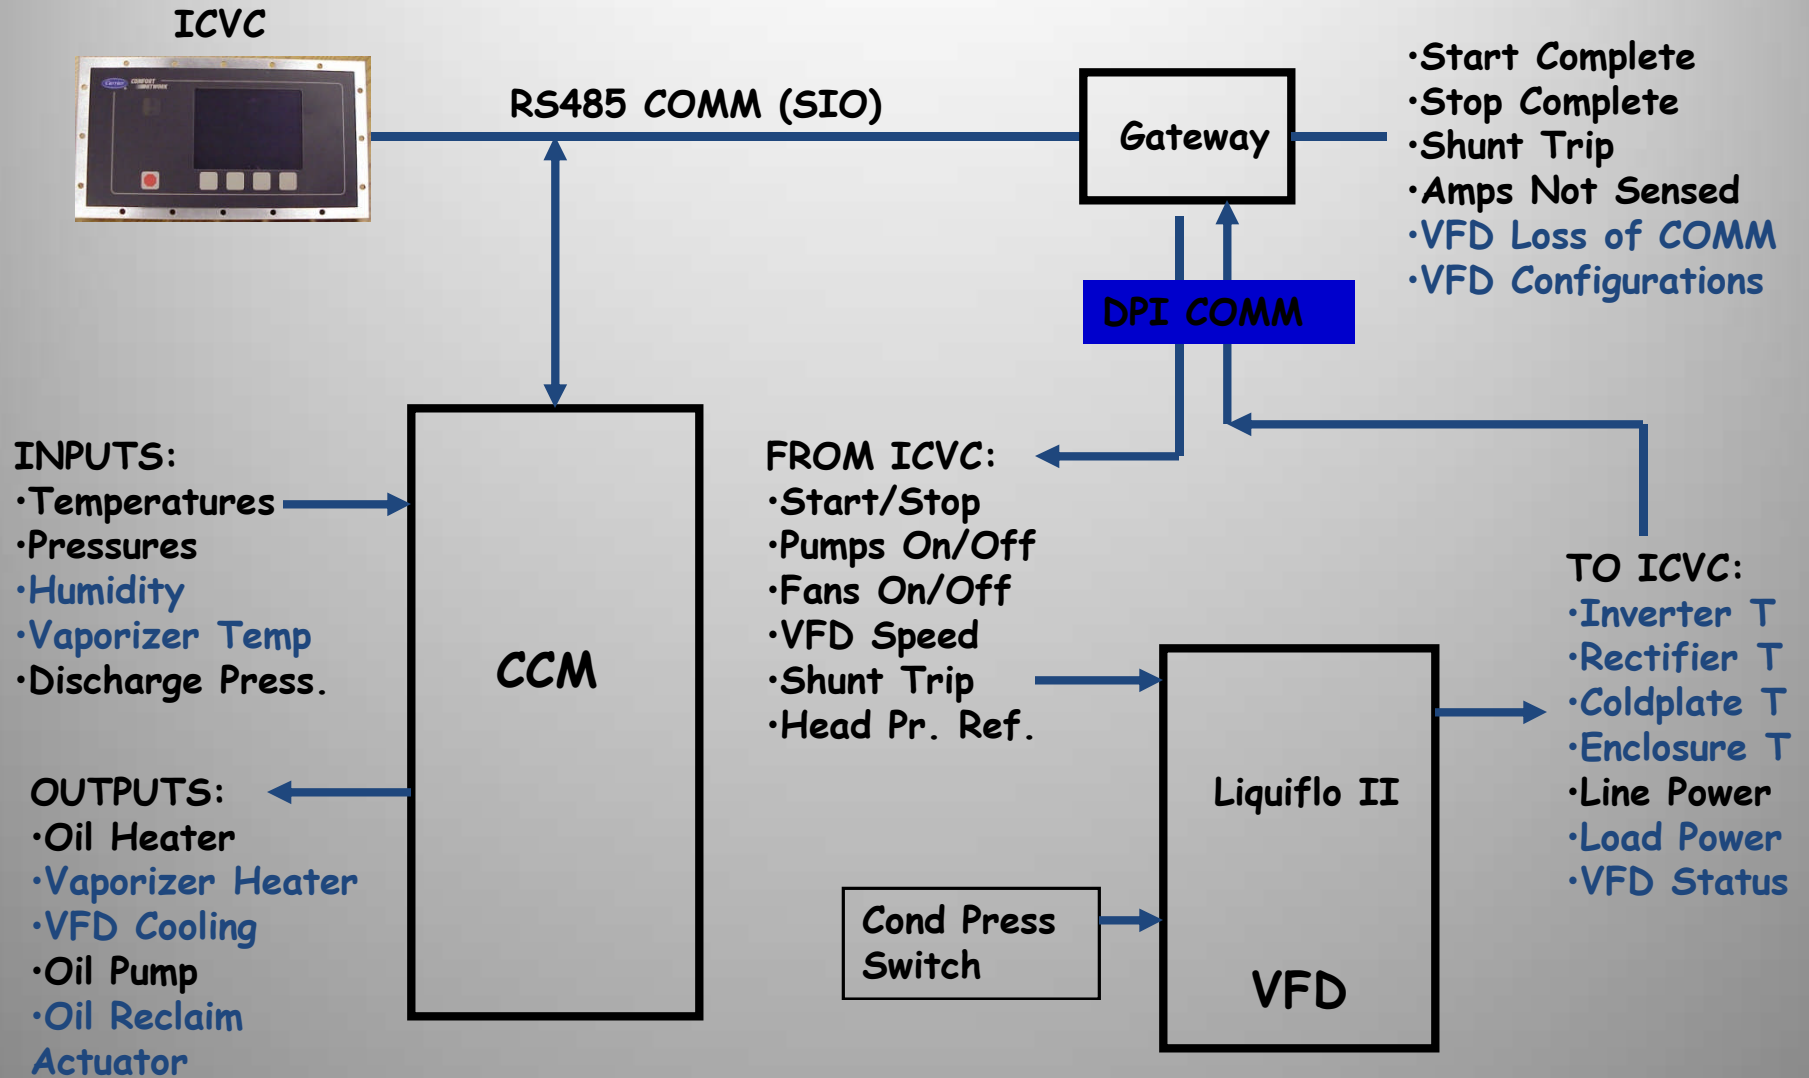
ICVC

RS485 COMM (SIO)

Gateway

•Start Complete
•Stop Complete
•Shunt Trip
•Amps Not Sensed
•VFD Loss of COMM
•VFD Configurations

DPI COMM

INPUTS:
•Temperatures
•Pressures
•Humidity
•Vaporizer Temp
•Discharge Press.

CCM

FROM ICVC:
•Start/Stop
•Pumps On/Off
•Fans On/Off
•VFD Speed
•Shunt Trip
•Head Pr. Ref.

TO ICVC:
•Inverter T
•Rectifier T
•Coldplate T
•Enclosure T
•Line Power
•Load Power
•VFD Status

OUTPUTS:
•Oil Heater
•Vaporizer Heater
•VFD Cooling
•Oil Pump
•Oil Reclaim Actuator

Liquiflo II

Cond Press Switch

VFD